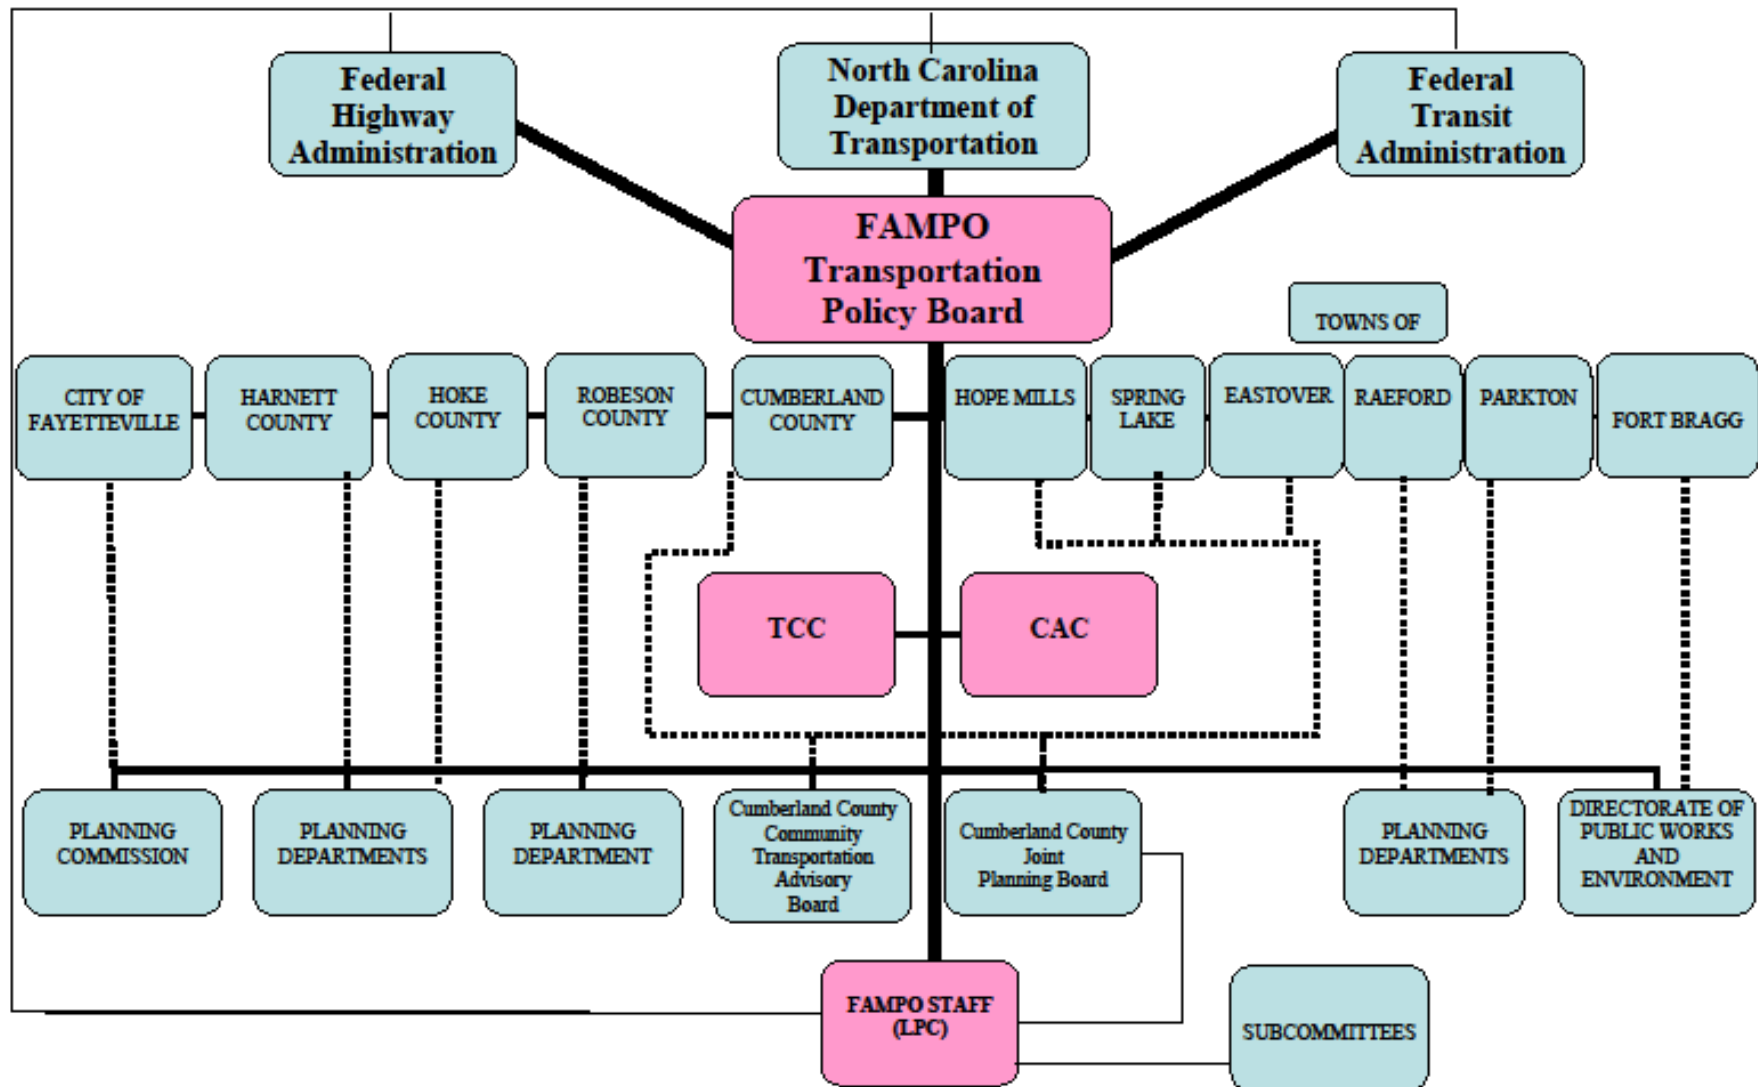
Federal Highway Administration

North Carolina Department of Transportation

Federal Transit Administration

FAMPO Transportation Policy Board

TOWNS OF

CITY OF FAYETTEVILLE

HARNETT COUNTY

HOKE COUNTY

ROBESON COUNTY

CUMBERLAND COUNTY

HOPE MILLS

SPRING LAKE

EASTOVER

RAEFORD

PARKTON

FORT BRAGG

TCC

CAC

PLANNING COMMISSION

PLANNING DEPARTMENTS

PLANNING DEPARTMENT

Cumberland County Community Transportation Advisory Board

Cumberland County Joint Planning Board

PLANNING DEPARTMENTS

DIRECTORATE OF PUBLIC WORKS AND ENVIRONMENT

FAMPO STAFF (LPC)

SUBCOMMITTEES